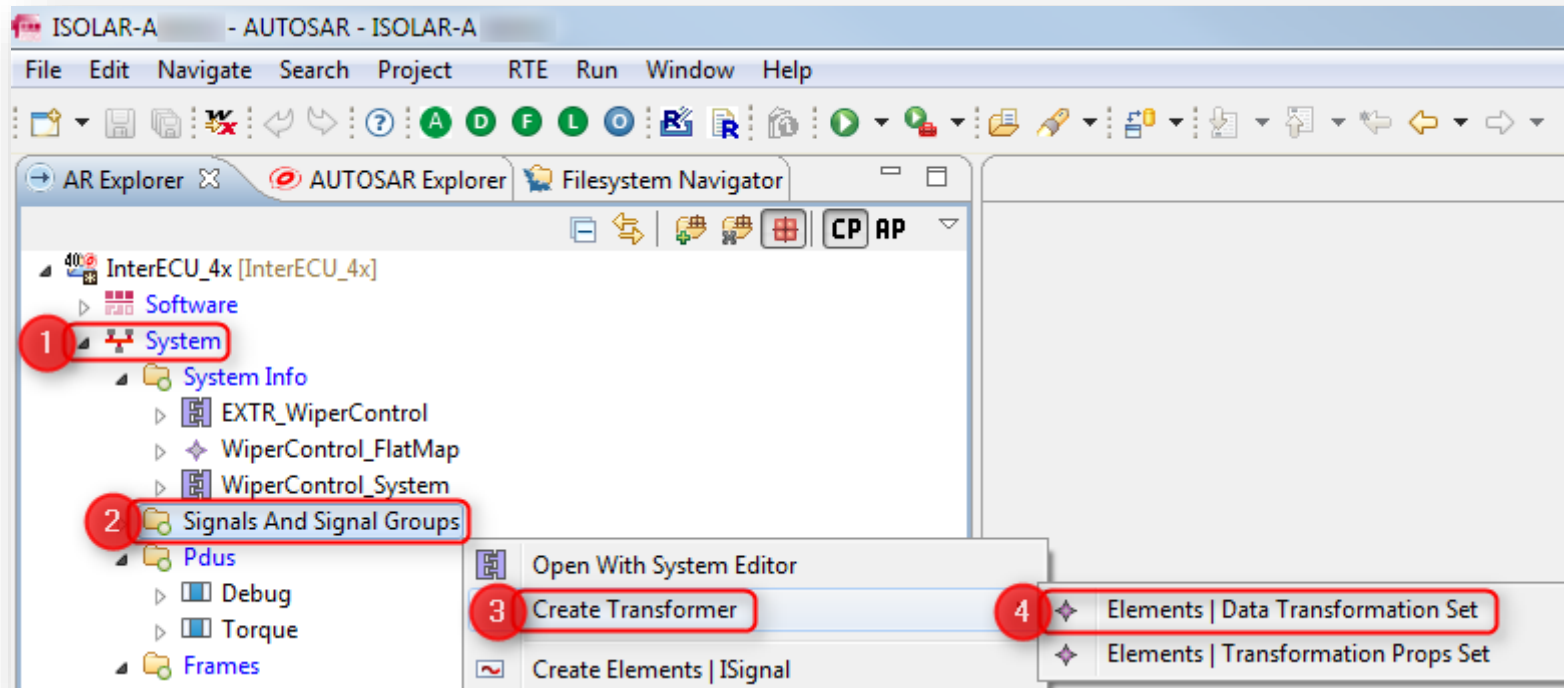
ISOLAR-A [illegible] - AUTOSAR - ISOLAR-A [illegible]

File Edit Navigate Search Project RTE Run Window Help

A D F L O

AR Explorer AUTOSAR Explorer Filesystem Navigator

CP AP

InterECU_4x [InterECU_4x]
Software
1 System
System Info
EXTR_WiperControl
WiperControl_FlatMap
WiperControl_System
2 Signals And Signal Groups
Pdus
Debug
Torque
Frames

Open With System Editor
3 Create Transformer
Create Elements | ISignal

4 Elements | Data Transformation Set
Elements | Transformation Props Set